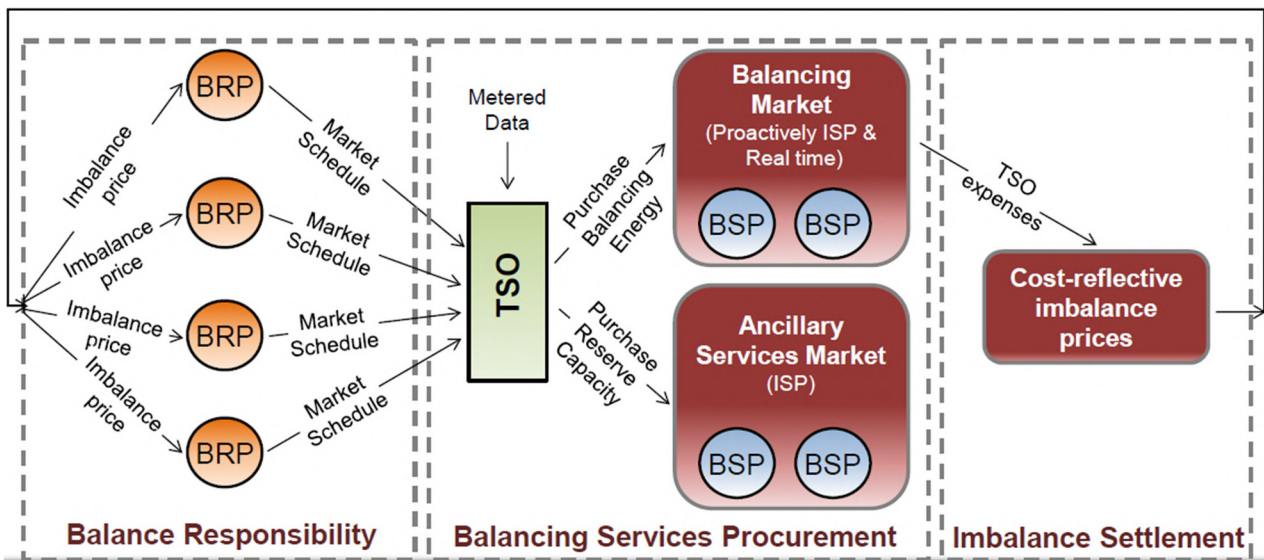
Imbalance price

BRP

Market Schedule

Imbalance price

BRP

Market Schedule

Imbalance price

BRP

Market Schedule

Imbalance price

BRP

Market Schedule

Metered Data

TSO

Purchase Balancing Energy

Purchase Reserve Capacity

Balancing Market
(Proactively ISP & Real time)

BSP BSP

Ancillary Services Market
(ISP)

BSP BSP

TSO expenses

Cost-reflective imbalance prices

Balance Responsibility

Balancing Services Procurement

Imbalance Settlement